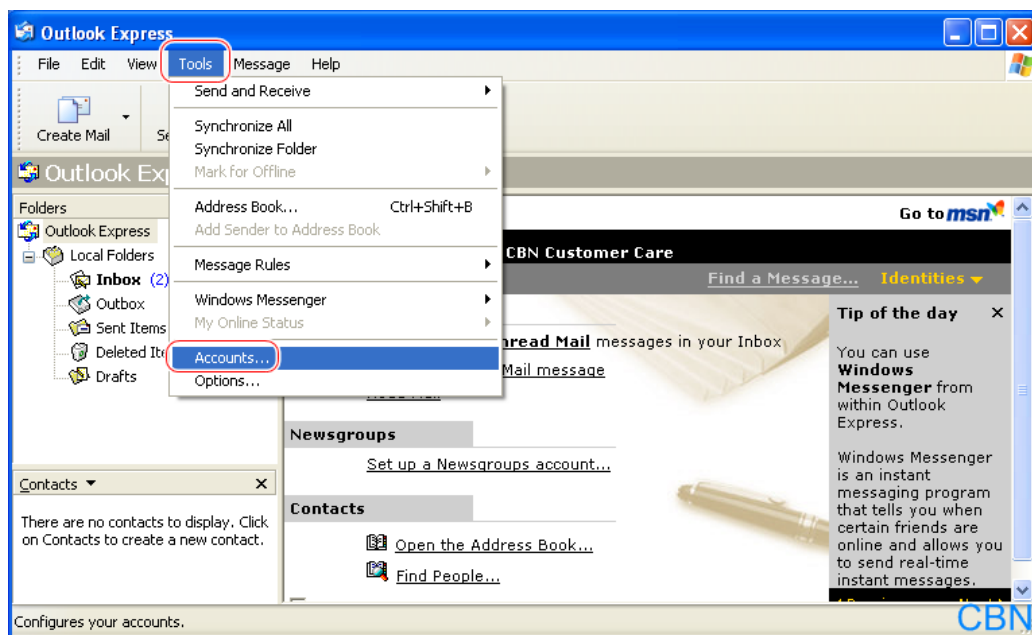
Outlook Express

File Edit View Tools Message Help

Create Mail Se

Send and Receive
Synchronize All
Synchronize Folder
Mark for Offline
Address Book... Ctrl+Shift+B
Add Sender to Address Book
Message Rules
Windows Messenger
My Online Status
Accounts...
Options...

Outlook Exp

Folders
Outlook Express
Local Folders
Inbox (2)
Outbox
Sent Items
Deleted It
Drafts

Go to msn

CBN Customer Care

Find a Message... Identities

nread Mail messages in your Inbox
Mail message

Newsgroups
Set up a Newsgroups account...

Contacts
Open the Address Book...
Find People...

Tip of the day

You can use Windows Messenger from within Outlook Express.

Windows Messenger is an instant messaging program that tells you when certain friends are online and allows you to send real-time instant messages.

Contacts

There are no contacts to display. Click on Contacts to create a new contact.

Configures your accounts.

CBN